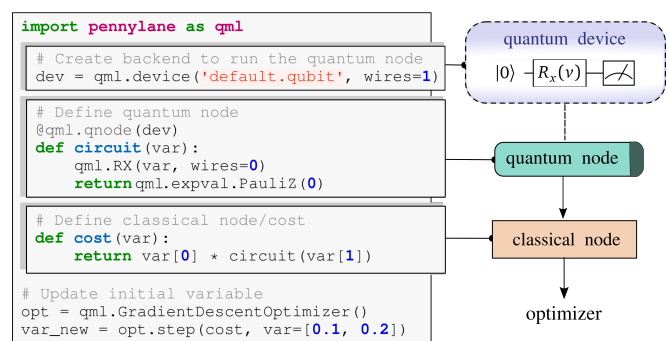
import pennylane as qml

# Create backend to run the quantum node
dev = qml.device('default.qubit', wires=1)

# Define quantum node
@qml.qnode(dev)
def circuit(var):
    qml.RX(var, wires=0)
    return qml.expval.PauliZ(0)

# Define classical node/cost
def cost(var):
    return var[0] * circuit(var[1])

# Update initial variable
opt = qml.GradientDescentOptimizer()
var_new = opt.step(cost, var=[0.1, 0.2])

quantum device

$|0\rangle$ $R_x(v)$

quantum node

classical node

optimizer